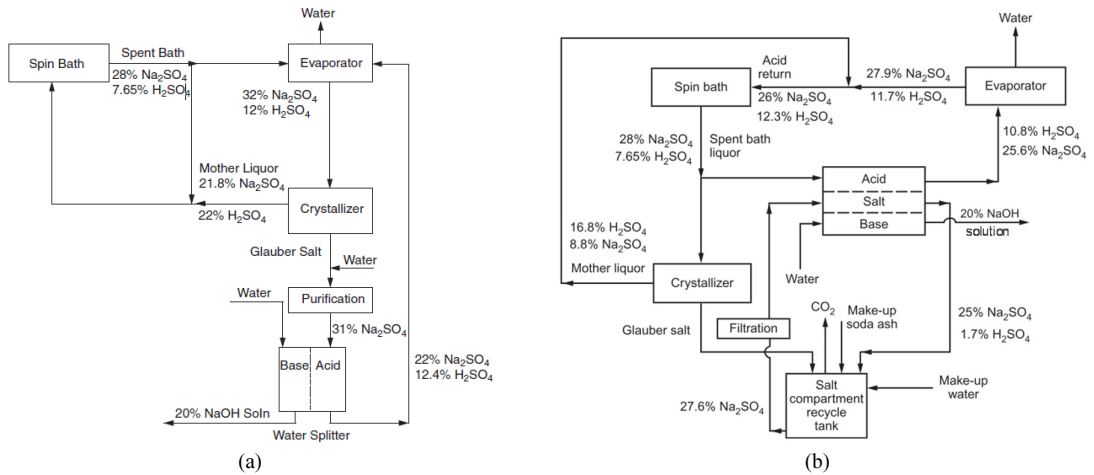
Water

Spin Bath

Spent Bath

Evaporator

28% $Na_2SO_4$
7.65% $H_2SO_4$

32% $Na_2SO_4$
12% $H_2SO_4$

Mother Liquor
21.8% $Na_2SO_4$

22% $H_2SO_4$

Crystallizer

Glauber Salt

Water

Water

Purification

31% $Na_2SO_4$

Base

Acid

22% $Na_2SO_4$
12.4% $H_2SO_4$

20% NaOH Soln

Water Splitter

(a)

Water

Acid return

27.9% $Na_2SO_4$

Spin bath

Evaporator

26% $Na_2SO_4$
12.3% $H_2SO_4$

11.7% $H_2SO_4$

28% $Na_2SO_4$
7.65% $H_2SO_4$

Spent bath liquor

10.8% $H_2SO_4$
25.6% $Na_2SO_4$

Acid

Salt

Base

20% NaOH solution

16.8% $H_2SO_4$
8.8% $Na_2SO_4$

Mother liquor

Crystallizer

Water

$CO_2$

Make-up soda ash

25% $Na_2SO_4$
1.7% $H_2SO_4$

Glauber salt

Filtration

27.6% $Na_2SO_4$

Salt compartment recycle tank

Make-up water

(b)